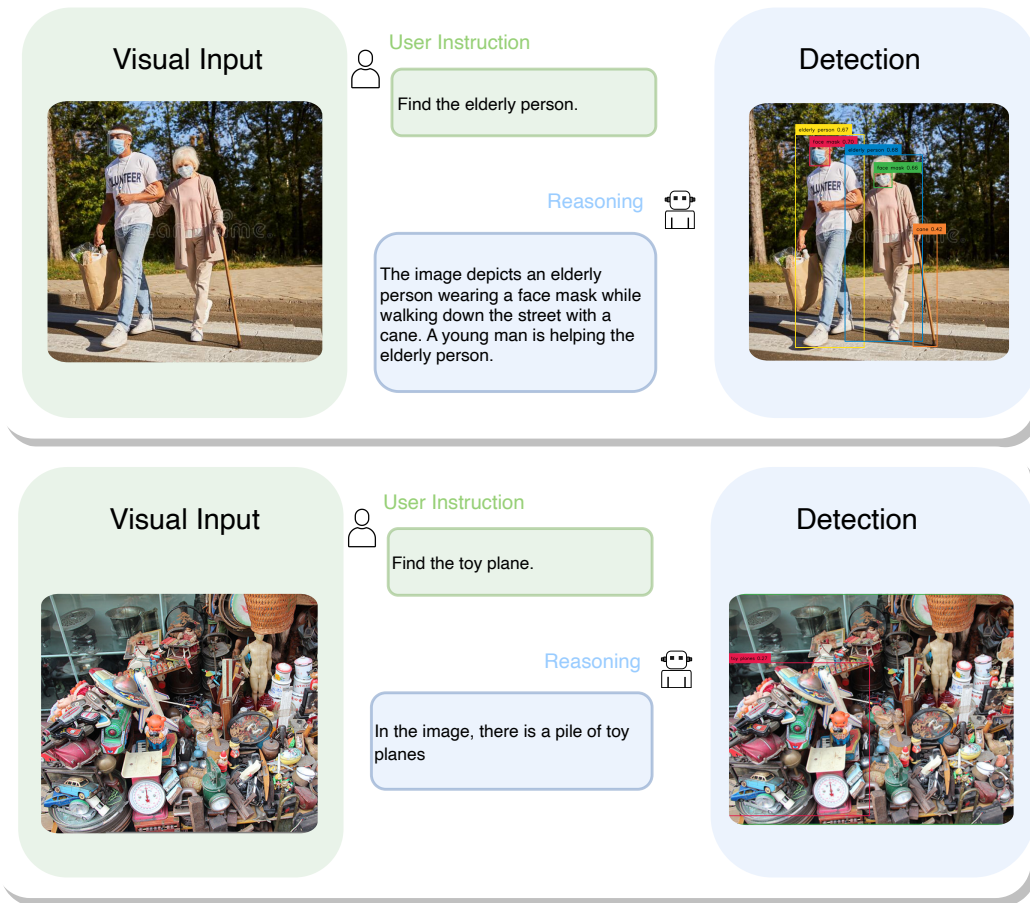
Visual Input

User Instruction

Find the elderly person.

Reasoning

The image depicts an elderly person wearing a face mask while walking down the street with a cane. A young man is helping the elderly person.

Detection

elderly person 0.67
face mask 0.76
elderly person 0.66
face mask 0.66
cane 0.42

Visual Input

User Instruction

Find the toy plane.

Reasoning

In the image, there is a pile of toy planes

Detection

toy planes 0.27